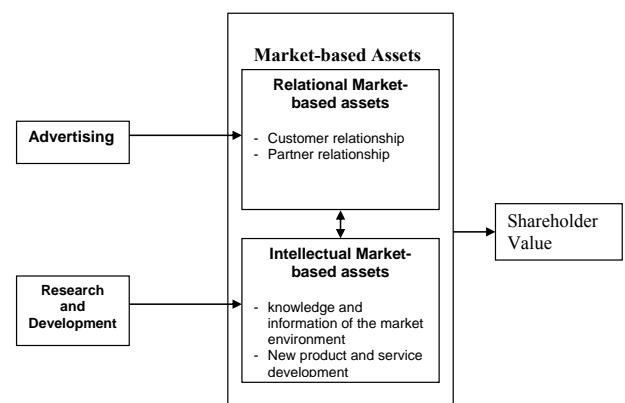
Market-based Assets

Relational Market-based assets

- Customer relationship
- Partner relationship

Advertising

Intellectual Market-based assets

- knowledge and information of the market environment
- New product and service development

Research and Development

Shareholder Value